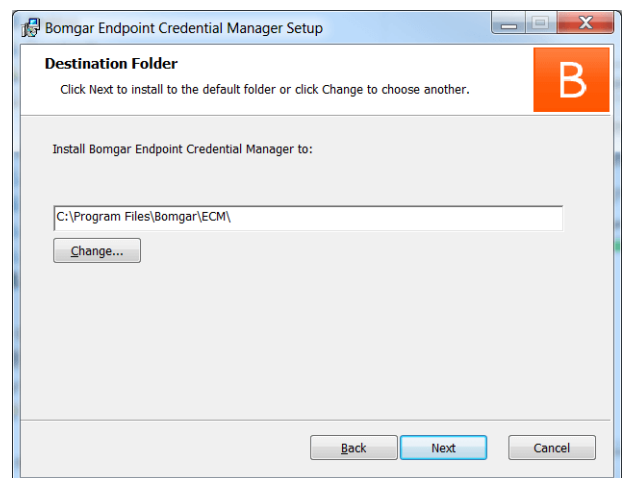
Bomgar Endpoint Credential Manager Setup

Destination Folder

Click Next to install to the default folder or click Change to choose another.

B

Install Bomgar Endpoint Credential Manager to:

C:\Program Files\Bomgar\ECM\

Change...

Back

Next

Cancel